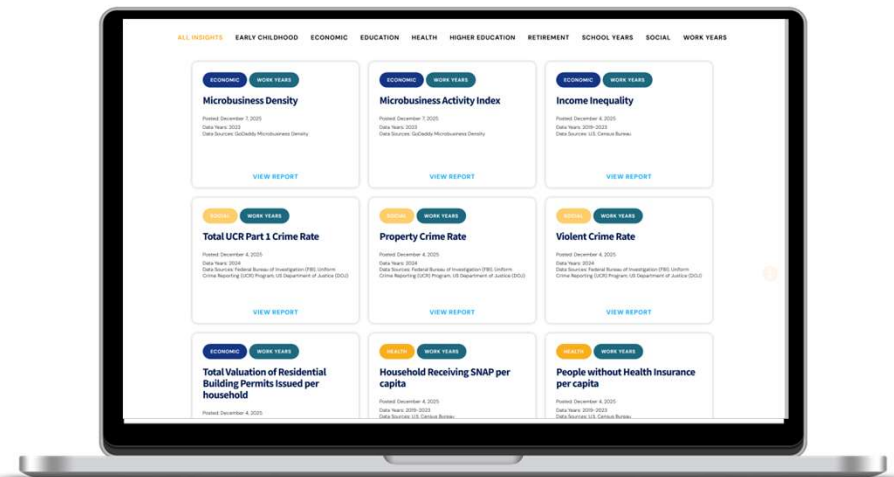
ALL INSIGHTS EARLY CHILDHOOD ECONOMIC EDUCATION HEALTH HIGHER EDUCATION RETIREMENT SCHOOL YEARS SOCIAL WORK YEARS

ECONOMIC WORK YEARS
Microbusiness Density
Posted: December 7, 2025
Data Years: 2022
Data Sources: GoDaddy Microbusiness Density
VIEW REPORT

ECONOMIC WORK YEARS
Microbusiness Activity Index
Posted: December 7, 2025
Data Years: 2022
Data Sources: GoDaddy Microbusiness Density
VIEW REPORT

ECONOMIC WORK YEARS
Income Inequality
Posted: December 4, 2025
Data Years: 2019-2023
Data Sources: US Census Bureau
VIEW REPORT

SOCIAL WORK YEARS
Total UCR Part 1 Crime Rate
Posted: December 4, 2025
Data Years: 2024
Data Sources: Federal Bureau of Investigation (FBI), Uniform Crime Reporting (UCR) Program; US Department of Justice (DOJ)
VIEW REPORT

SOCIAL WORK YEARS
Property Crime Rate
Posted: December 4, 2025
Data Years: 2024
Data Sources: Federal Bureau of Investigation (FBI), Uniform Crime Reporting (UCR) Program; US Department of Justice (DOJ)
VIEW REPORT

SOCIAL WORK YEARS
Violent Crime Rate
Posted: December 4, 2025
Data Years: 2024
Data Sources: Federal Bureau of Investigation (FBI), Uniform Crime Reporting (UCR) Program; US Department of Justice (DOJ)
VIEW REPORT

ECONOMIC WORK YEARS
Total Valuation of Residential Building Permits Issued per household
Posted: December 4, 2025

HEALTH WORK YEARS
Household Receiving SNAP per capita
Posted: December 4, 2025
Data Years: 2019-2023
Data Sources: US Census Bureau

HEALTH WORK YEARS
People without Health Insurance per capita
Posted: December 4, 2025
Data Years: 2019-2023
Data Sources: US Census Bureau